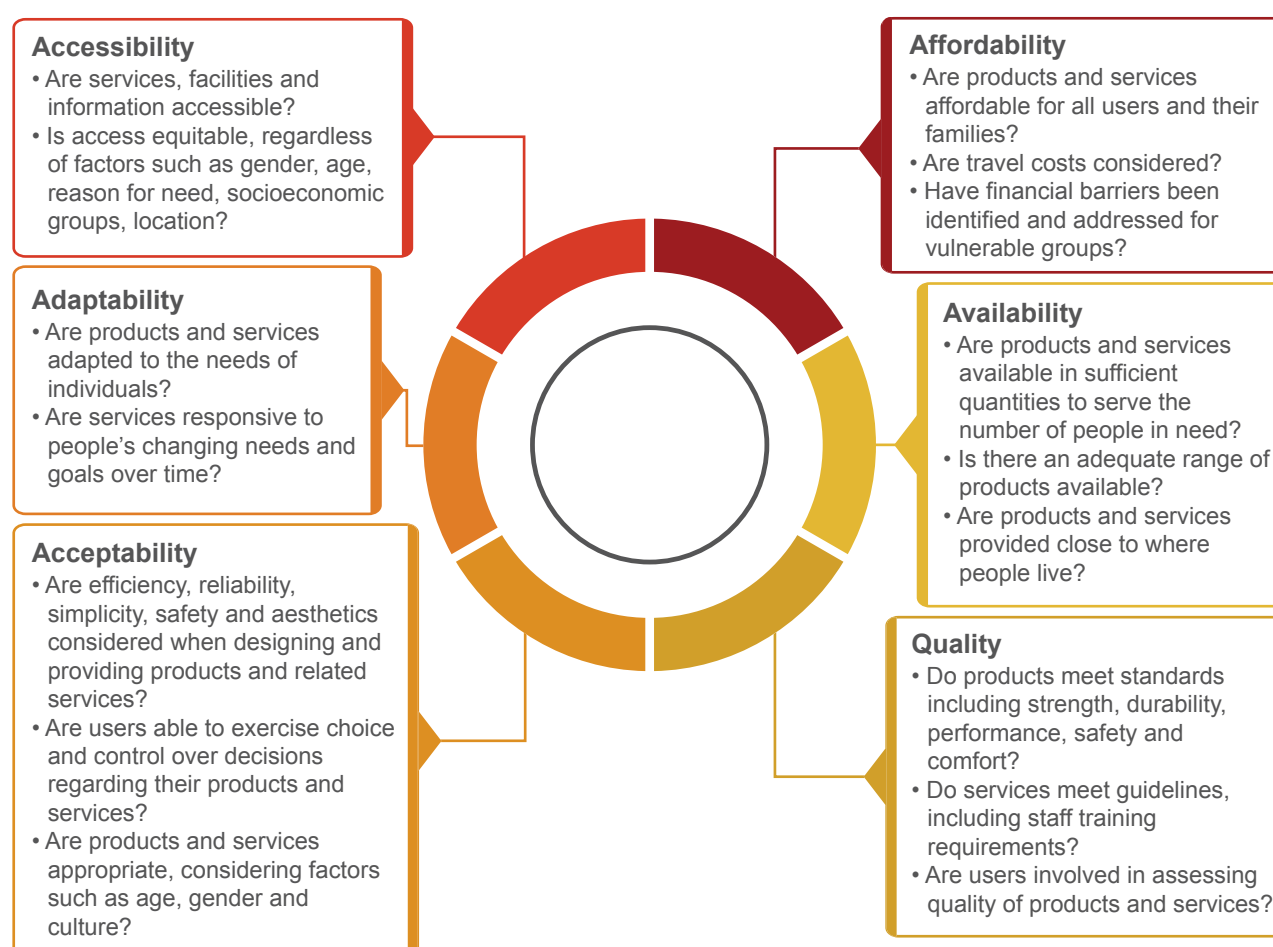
Accessibility
• Are services, facilities and information accessible?
• Is access equitable, regardless of factors such as gender, age, reason for need, socioeconomic groups, location?

Adaptability
• Are products and services adapted to the needs of individuals?
• Are services responsive to people's changing needs and goals over time?

Acceptability
• Are efficiency, reliability, simplicity, safety and aesthetics considered when designing and providing products and related services?
• Are users able to exercise choice and control over decisions regarding their products and services?
• Are products and services appropriate, considering factors such as age, gender and culture?

Affordability
• Are products and services affordable for all users and their families?
• Are travel costs considered?
• Have financial barriers been identified and addressed for vulnerable groups?

Availability
• Are products and services available in sufficient quantities to serve the number of people in need?
• Is there an adequate range of products available?
• Are products and services provided close to where people live?

Quality
• Do products meet standards including strength, durability, performance, safety and comfort?
• Do services meet guidelines, including staff training requirements?
• Are users involved in assessing quality of products and services?